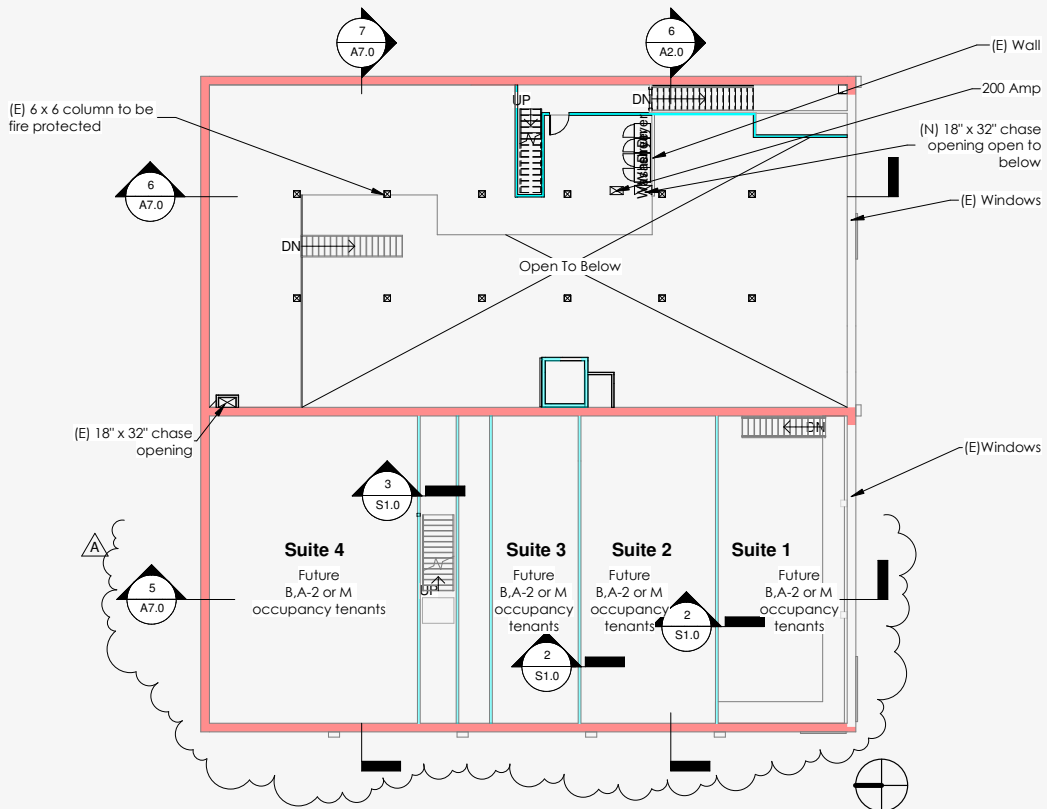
7
A7.0

6
A2.0

(E) Wall

200 Amp

(E) 6 x 6 column to be fire protected

(N) 18" x 32" chase opening open to below

6
A7.0

UP

DN

Water Heater

(E) Windows

DN

Open To Below

(E) 18" x 32" chase opening

(E)Windows

DN

3
S1.0

A

Suite 4
Future
B,A-2 or M
occupancy tenants

5
A7.0

UP

Suite 3
Future
B,A-2 or M
occupancy
tenants

Suite 2
Future
B,A-2 or M
occupancy
tenants

2
S1.0

Suite 1
Future
B,A-2 or M
occupancy
tenants

2
S1.0